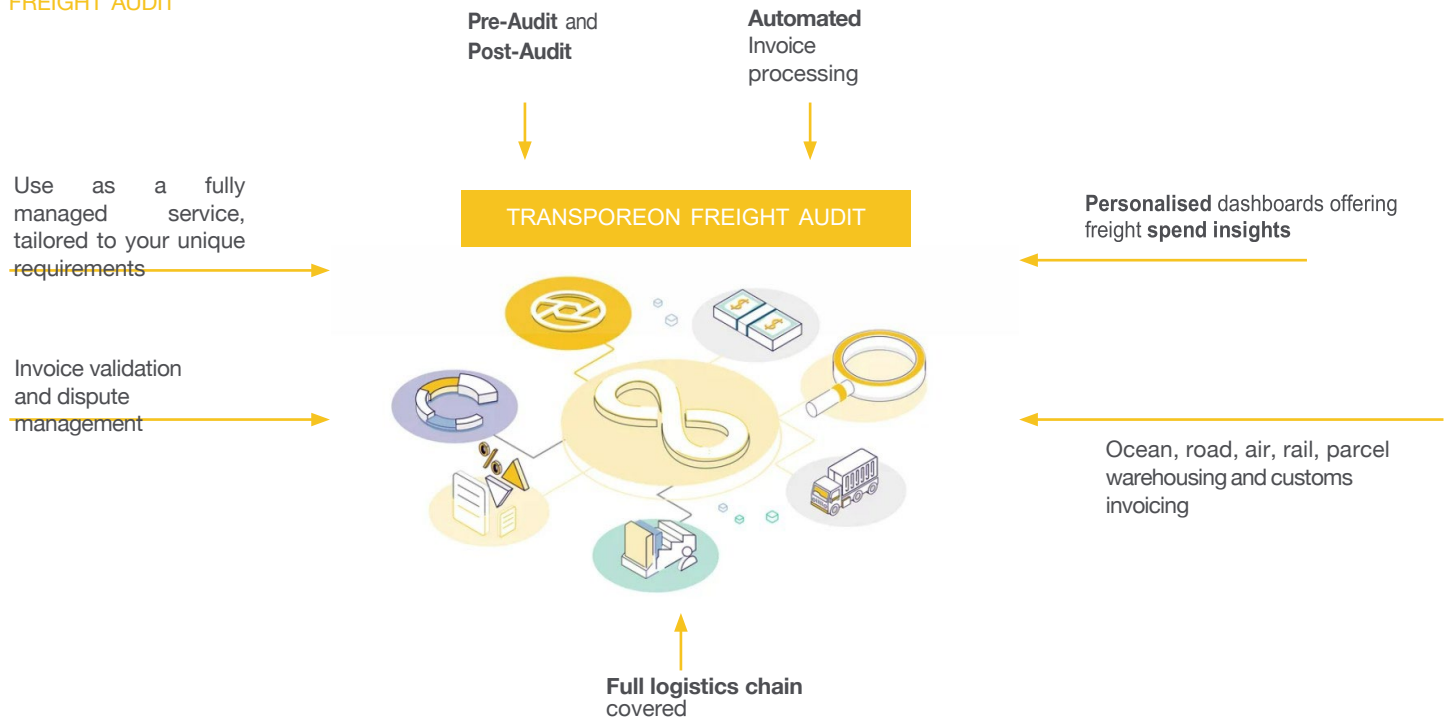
FREIGHT AUDIT

**Pre-Audit** and **Post-Audit**

**Automated** Invoice processing

Use as a fully managed service, tailored to your unique requirements

TRANSPOREON FREIGHT AUDIT

**Personalised** dashboards offering freight **spend insights**

Invoice validation and dispute management

Ocean, road, air, rail, parcel warehousing and customs invoicing

**Full logistics chain** covered